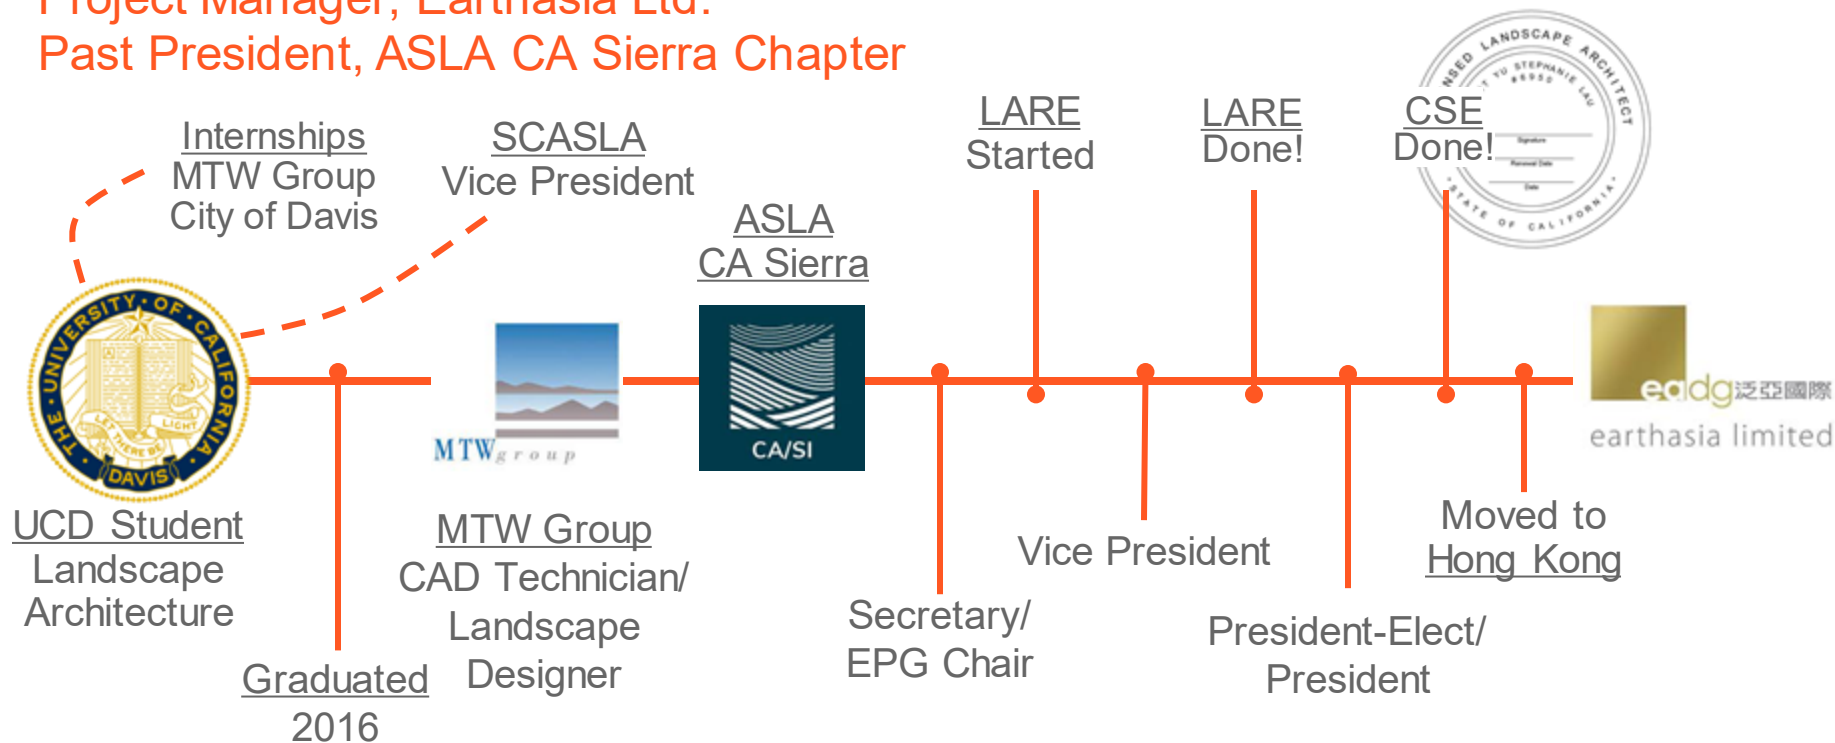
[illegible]
Past President, ASLA CA Sierra Chapter

Internships
MTW Group
City of Davis

SCASLA
Vice President

ASLA
CA Sierra

LARE
Started

LARE
Done!

CSE
Done!

LANDSCAPE ARCHITECT
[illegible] STEPHANIE LAU
STATE OF CALIFORNIA

THE UNIVERSITY OF CALIFORNIA DAVIS
LET THERE BE LIGHT

MTW group

CA/SI

eadg 泛亞國際
earthasia limited

UCD Student
Landscape
Architecture

Graduated
2016

MTW Group
CAD Technician/
Landscape
Designer

Secretary/
EPG Chair

Vice President

President-Elect/
President

Moved to
Hong Kong